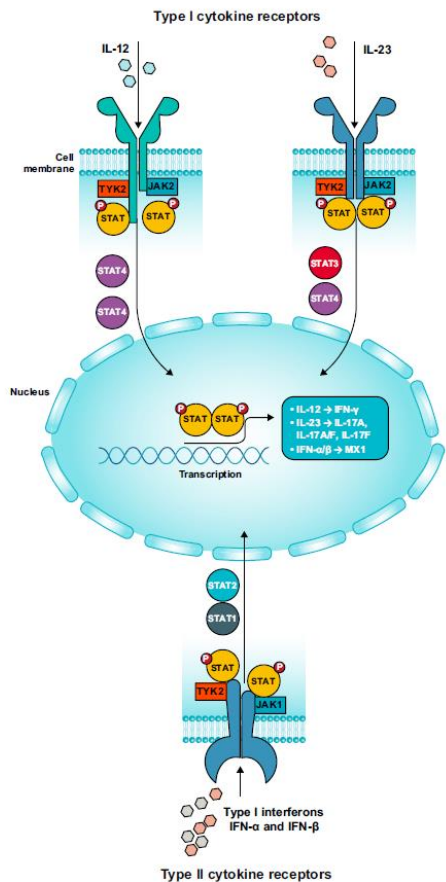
Type I cytokine receptors

IL-12

IL-23

Cell membrane

TYK2
JAK2
P
STAT
P
STAT

TYK2
JAK2
P
STAT
STAT
P

STAT4
STAT4

STAT3
STAT4

Nucleus

P
STAT
STAT
P

• IL-12 → IFN-γ
• IL-23 → IL-17A, IL-17A/F, IL-17F
• IFN-α/β → MX1

Transcription

STAT2
STAT1

P
STAT
TYK2
STAT
P
JAK1

Type I interferons
IFN-α and IFN-β

Type II cytokine receptors